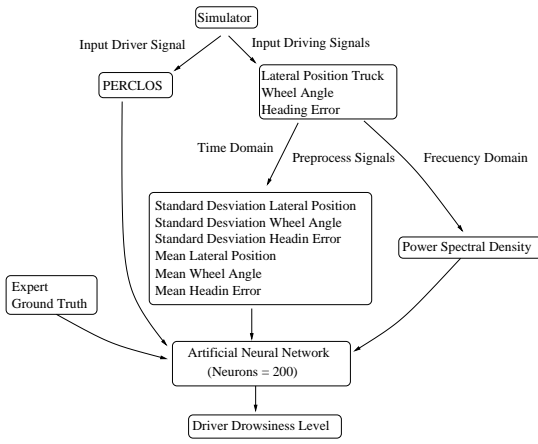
Simulator

Input Driver Signal

Input Driving Signals

PERCLOS

Lateral Position Truck
Wheel Angle
Heading Error

Time Domain

Preprocess Signals

Frecuency Domain

Standard Desviation Lateral Position
Standard Desviation Wheel Angle
Standard Desviation Headin Error
Mean Lateral Position
Mean Wheel Angle
Mean Headin Error

Power Spectral Density

Expert
Ground Truth

Artificial Neural Network
(Neurons = 200)

Driver Drowsiness Level